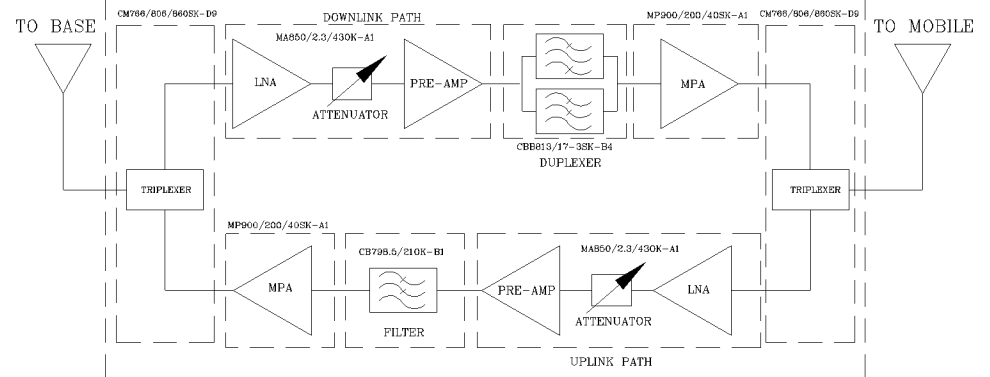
TO BASE

CM766/806/860SK-D9

DOWNLINK PATH

MA850/2.3/430K-A1

LNA

ATTENUATOR

PRE-AMP

CBB813/17-3SK-B4

DUPLEXER

MP900/200/40SK-A1

MPA

CM766/806/860SK-D9

TO MOBILE

TRIPLEXER

TRIPLEXER

MP900/200/40SK-A1

MPA

CB798.5/210K-B1

FILTER

PRE-AMP

MA850/2.3/430K-A1

ATTENUATOR

LNA

UPLINK PATH